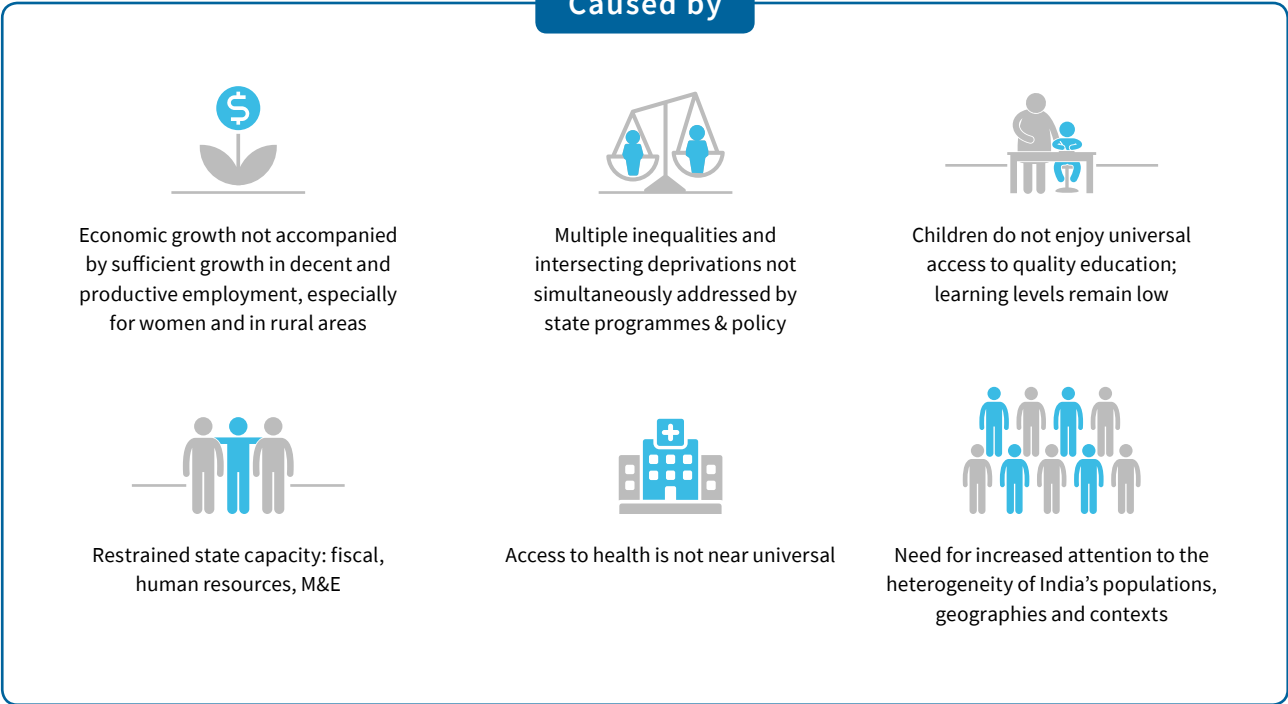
Caused by

Economic growth not accompanied by sufficient growth in decent and productive employment, especially for women and in rural areas

Multiple inequalities and intersecting deprivations not simultaneously addressed by state programmes & policy

Children do not enjoy universal access to quality education; learning levels remain low

Restrained state capacity: fiscal, human resources, M&E

Access to health is not near universal

Need for increased attention to the heterogeneity of India's populations, geographies and contexts